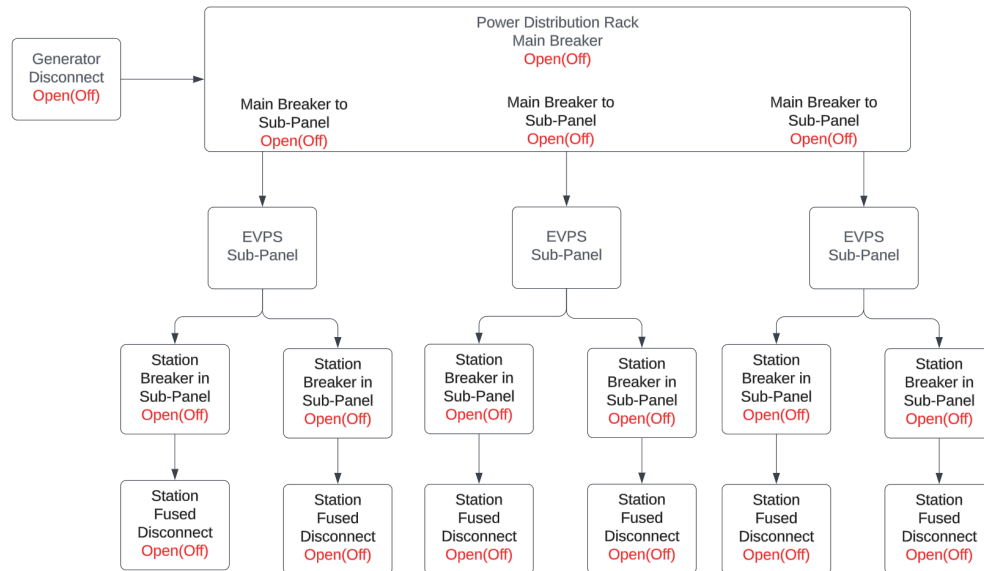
Generator Disconnect
Open(Off)

Power Distribution Rack
Main Breaker
Open(Off)

Main Breaker to Sub-Panel
Open(Off)

Main Breaker to Sub-Panel
Open(Off)

Main Breaker to Sub-Panel
Open(Off)

EVPS Sub-Panel

EVPS Sub-Panel

EVPS Sub-Panel

Station Breaker in Sub-Panel
Open(Off)

Station Breaker in Sub-Panel
Open(Off)

Station Breaker in Sub-Panel
Open(Off)

Station Breaker in Sub-Panel
Open(Off)

Station Breaker in Sub-Panel
Open(Off)

Station Breaker in Sub-Panel
Open(Off)

Station Fused Disconnect
Open(Off)

Station Fused Disconnect
Open(Off)

Station Fused Disconnect
Open(Off)

Station Fused Disconnect
Open(Off)

Station Fused Disconnect
Open(Off)

Station Fused Disconnect
Open(Off)